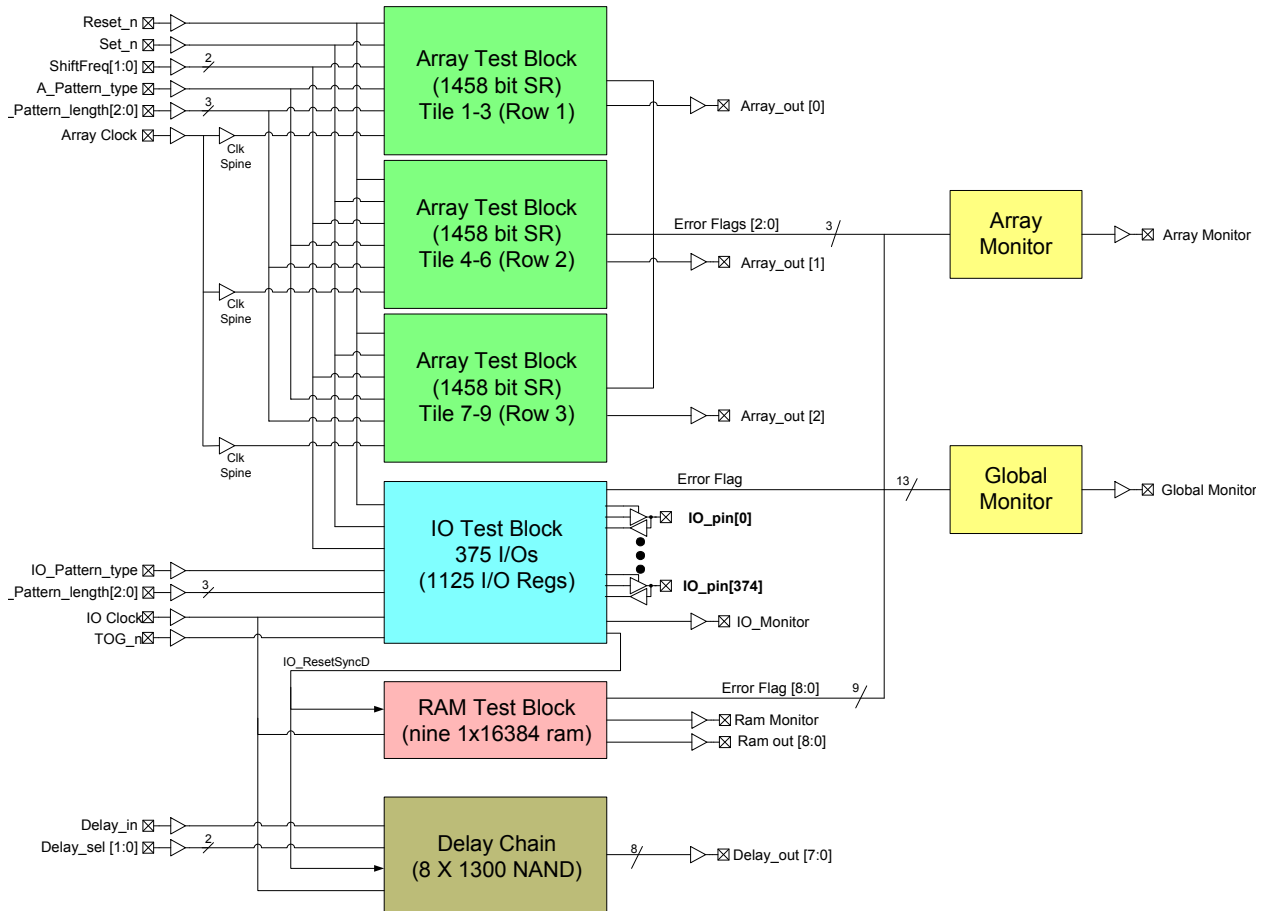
Reset_n
Set_n
ShiftFreq[1:0]
2
A_Pattern_type
_Pattern_length[2:0]
3
Array Clock
Clk Spine

Array Test Block
(1458 bit SR)
Tile 1-3 (Row 1)

Array_out [0]

Array Test Block
(1458 bit SR)
Tile 4-6 (Row 2)

Error Flags [2:0]
3

Array Monitor

Array Monitor

Array_out [1]

Clk Spine

Array Test Block
(1458 bit SR)
Tile 7-9 (Row 3)

Array_out [2]

Clk Spine

Error Flag
13

Global Monitor

Global Monitor

IO Test Block
375 I/Os
(1125 I/O Regs)

IO_pin[0]
IO_pin[374]

IO_Pattern_type
_Pattern_length[2:0]
3
IO Clock
TOG_n

IO_Monitor

IO_ResetSyncD

RAM Test Block
(nine 1x16384 ram)

Error Flag [8:0]
9

Ram Monitor
Ram out [8:0]

Delay_in
Delay_sel [1:0]
2

Delay Chain
(8 X 1300 NAND)

8
Delay_out [7:0]